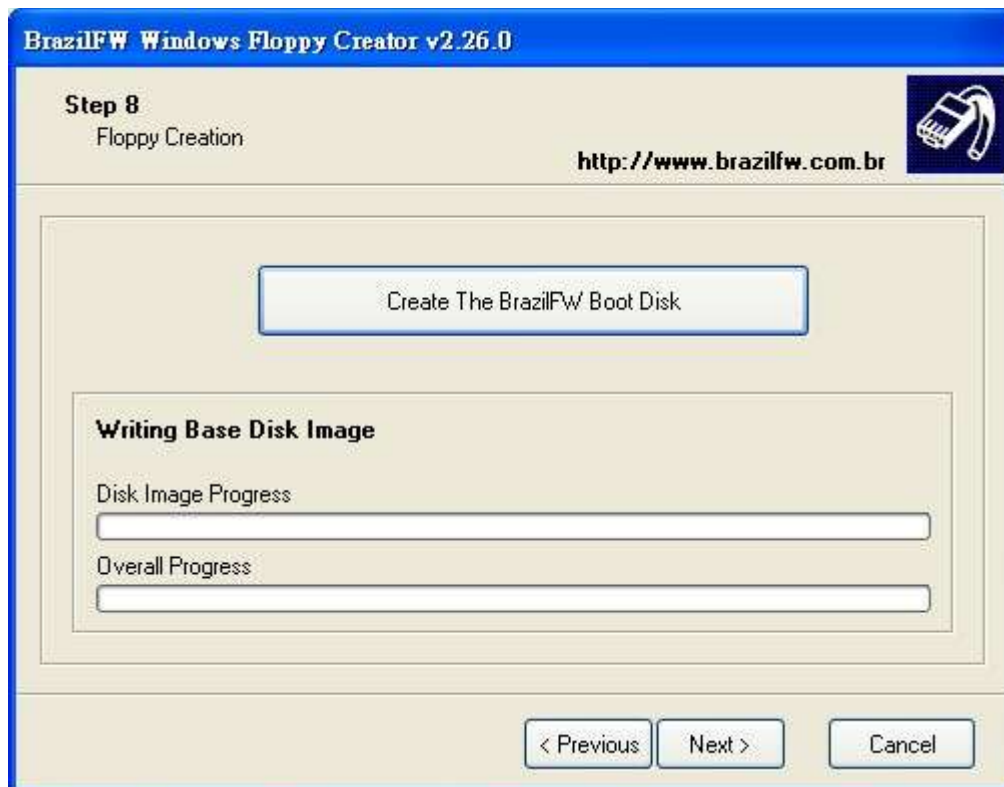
BrazilFW Windows Floppy Creator v2.26.0

Step 8
Floppy Creation

http://www.brazilfw.com.br

Create The BrazilFW Boot Disk

Writing Base Disk Image

Disk Image Progress

Overall Progress

< Previous
Next >
Cancel